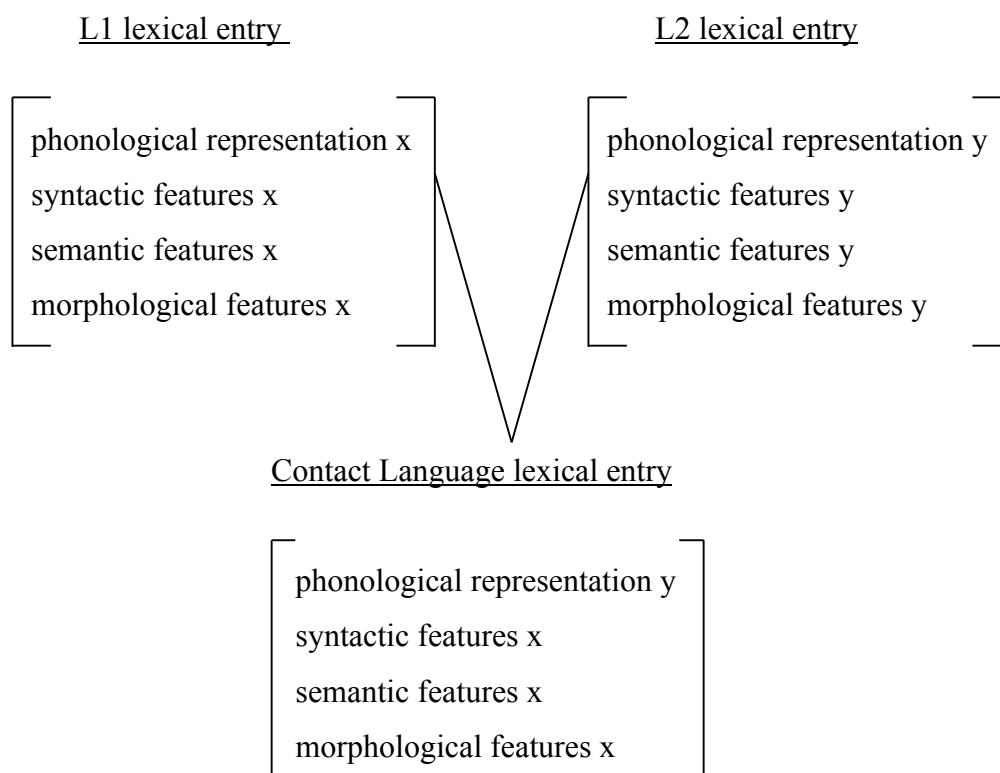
L1 lexical entry

phonological representation x
syntactic features x
semantic features x
morphological features x

L2 lexical entry

phonological representation y
syntactic features y
semantic features y
morphological features y

Contact Language lexical entry

phonological representation y
syntactic features x
semantic features x
morphological features x